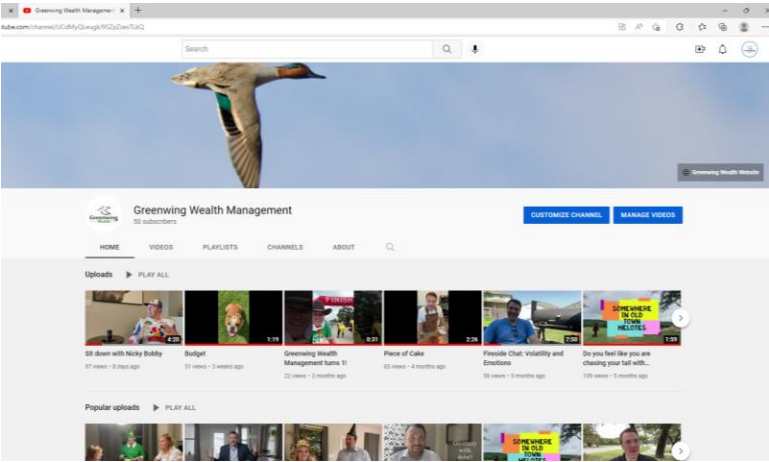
Greenwing Wealth Manageme ×
tube.com/channel/UCdMyQ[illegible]

Search

Greenwing Wealth Website

Greenwing Wealth

Greenwing Wealth Management
58 subscribers

CUSTOMIZE CHANNEL
MANAGE VIDEOS

HOME
VIDEOS
PLAYLISTS
CHANNELS
ABOUT

Uploads
PLAY ALL

4:20
Sit down with Nicky Bobby
97 views • 8 days ago

1:19
Budget
51 views • 3 weeks ago

FINISH
0:31
Greenwing Wealth Management turns 1!
22 views • 2 months ago

2:26
Piece of Cake
65 views • 4 months ago

7:50
Fireside Chat: Volatility and Emotions
56 views • 5 months ago

SOMEWHERE IN OLD TOWN HELOTES
1:59
Do you feel like you are chasing your tail with...
109 views • 5 months ago

Popular uploads
PLAY ALL

SOMEWHERE IN OLD TOWN HELOTES